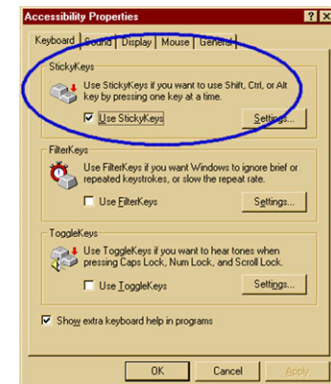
Accessibility Properties ? ×

Keyboard Sound Display Mouse General

StickyKeys

Use StickyKeys if you want to use Shift, Ctrl, or Alt key by pressing one key at a time.

☑ Use StickyKeys Settings...

FilterKeys

Use FilterKeys if you want Windows to ignore brief or repeated keystrokes, or slow the repeat rate.

☐ Use FilterKeys Settings...

ToggleKeys

Use ToggleKeys if you want to hear tones when pressing Caps Lock, Num Lock, and Scroll Lock.

☐ Use ToggleKeys Settings...

☑ Show extra keyboard help in programs

OK Cancel Apply